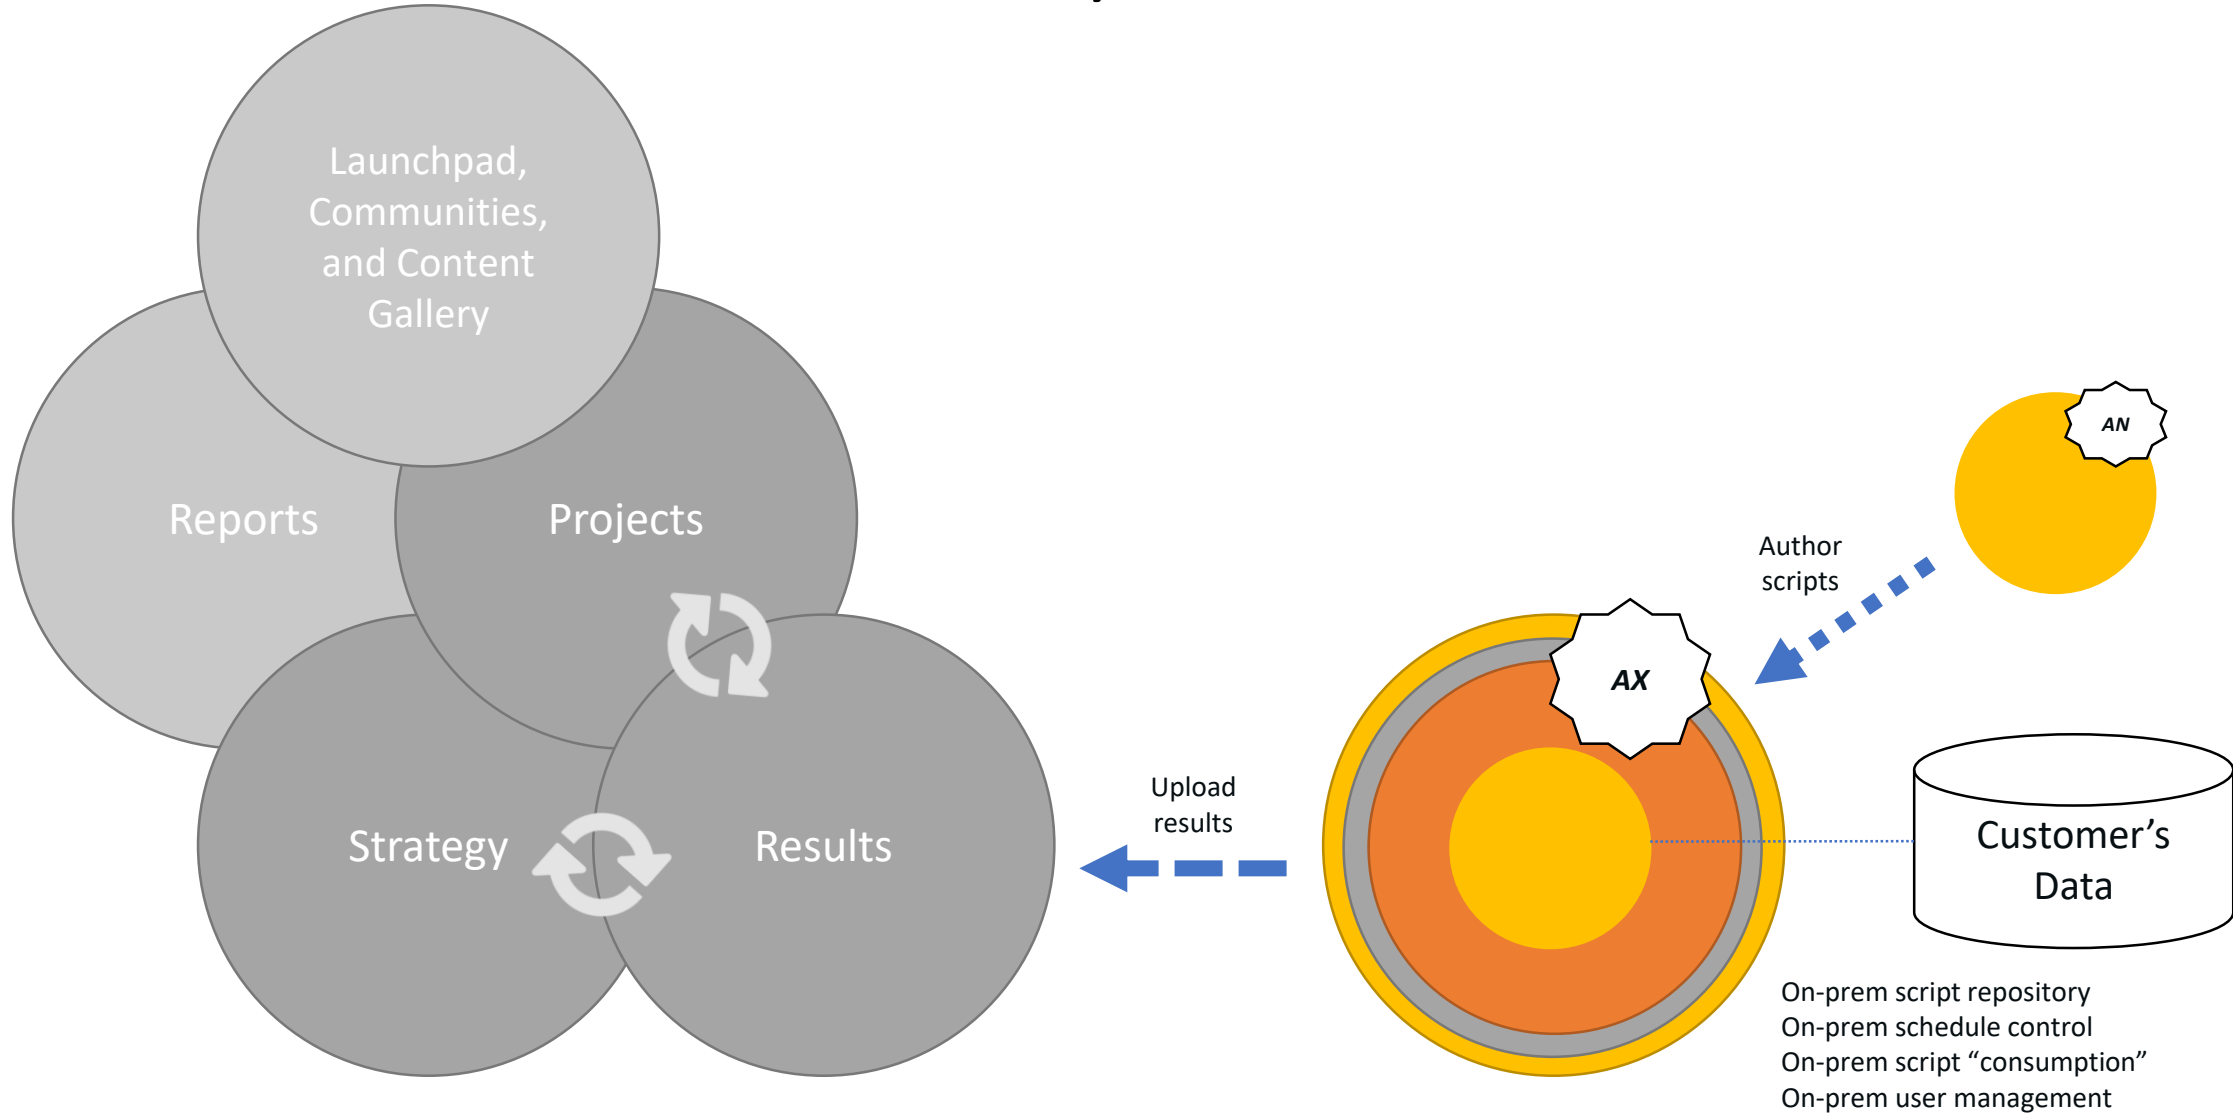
Launchpad, Communities, and Content Gallery

Reports

Projects

Strategy

Results

AN

Author scripts

AX

Upload results

Customer’s Data

On-prem script repository
On-prem schedule control
On-prem script “consumption”
On-prem user management